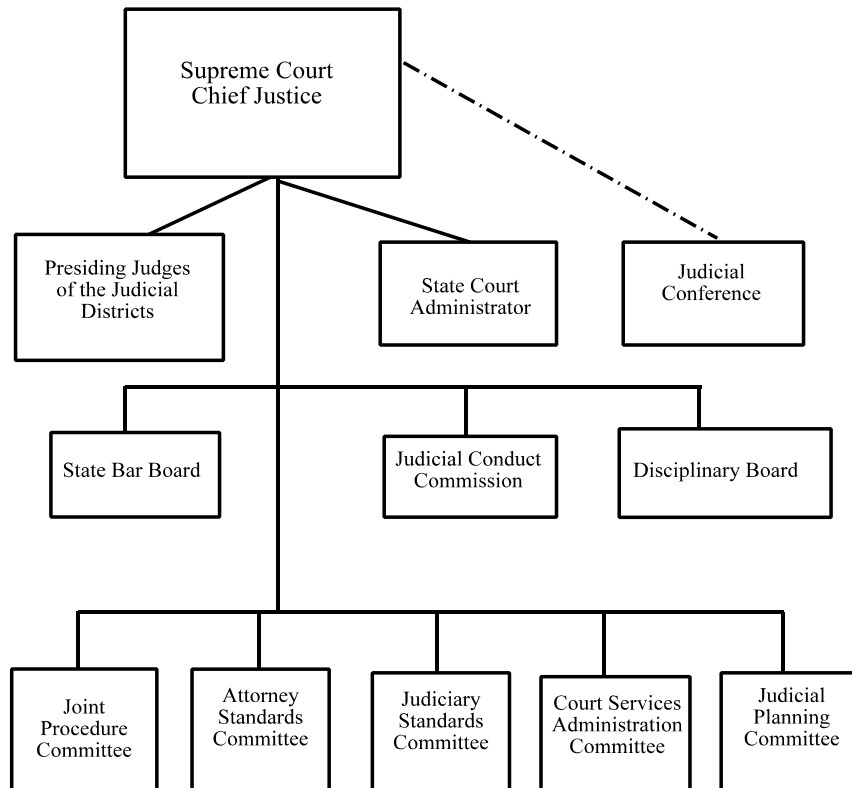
Supreme Court Chief Justice

Presiding Judges of the Judicial Districts

State Court Administrator

Judicial Conference

State Bar Board

Judicial Conduct Commission

Disciplinary Board

Joint Procedure Committee

Attorney Standards Committee

Judiciary Standards Committee

Court Services Administration Committee

Judicial Planning Committee